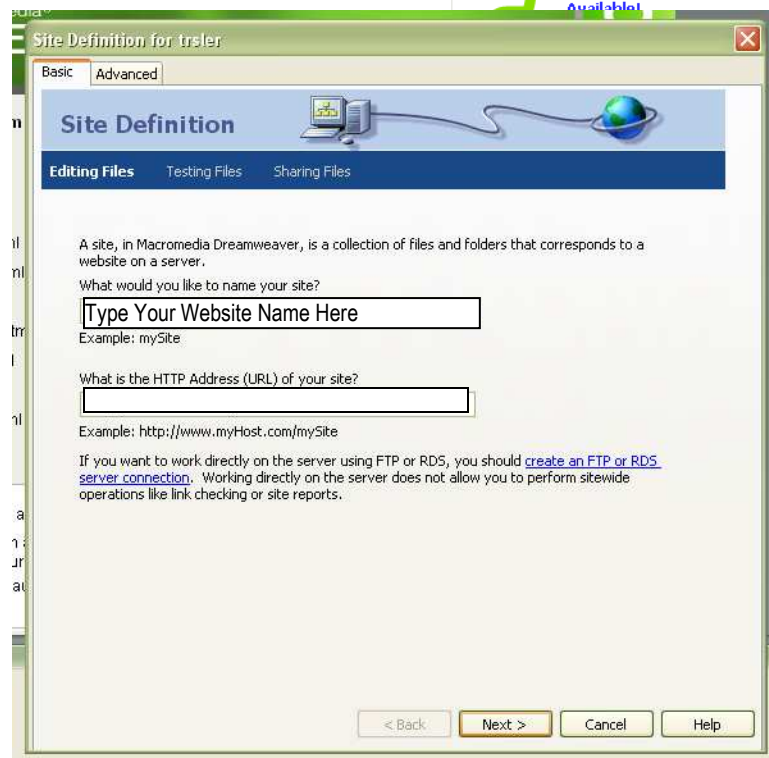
Available!

Site Definition for trsler

Basic | Advanced

Site Definition

Editing Files | Testing Files | Sharing Files

A site, in Macromedia Dreamweaver, is a collection of files and folders that corresponds to a website on a server.

What would you like to name your site?

Type Your Website Name Here

Example: mySite

What is the HTTP Address (URL) of your site?

Example: http://www.myHost.com/mySite

If you want to work directly on the server using FTP or RDS, you should create an FTP or RDS server connection. Working directly on the server does not allow you to perform sitewide operations like link checking or site reports.

< Back | Next > | Cancel | Help